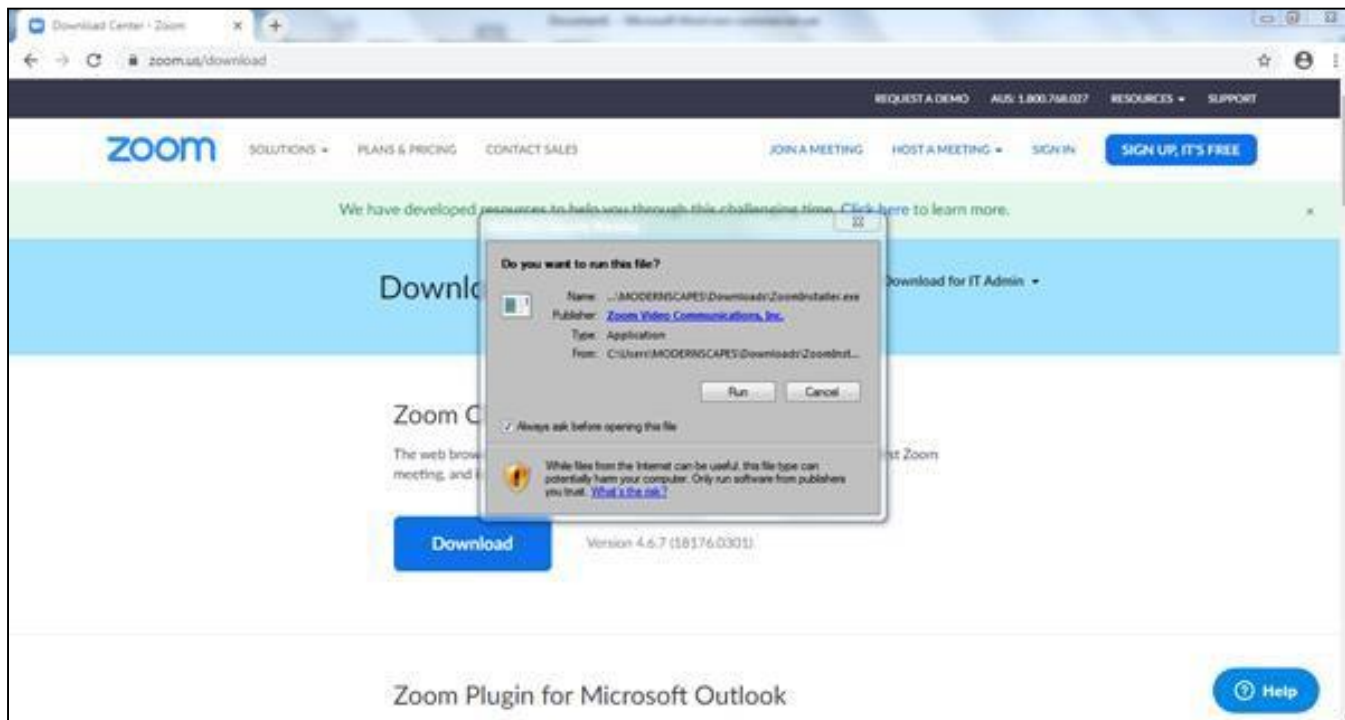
Download Center - Zoom

zoom.us/download

REQUEST A DEMO AUS: 1.800.768.027 RESOURCES ▾ SUPPORT

zoom SOLUTIONS ▾ PLANS & PRICING CONTACT SALES JOIN A MEETING HOST A MEETING ▾ SIGN IN SIGN UP, IT'S FREE

We have developed resources to help you through this challenging time. Click here to learn more.

Downl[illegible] Download for IT Admin ▾

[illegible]

Do you want to run this file?

Name: ...\MODERNSCAPES\Downloads\ZoomInstaller.exe
Publisher: Zoom Video Communications, Inc.
Type: Application
From: C:\Users\MODERNSCAPES\Downloads\ZoomInst...

Run Cancel

Always ask before opening this file

While files from the Internet can be useful, this file type can potentially harm your computer. Only run software from publishers you trust. What's the risk?

Zoom C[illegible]

The web brow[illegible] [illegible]st Zoom meeting, and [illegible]

Download

Version 4.6.7 (18176.0301)

Zoom Plugin for Microsoft Outlook

Help